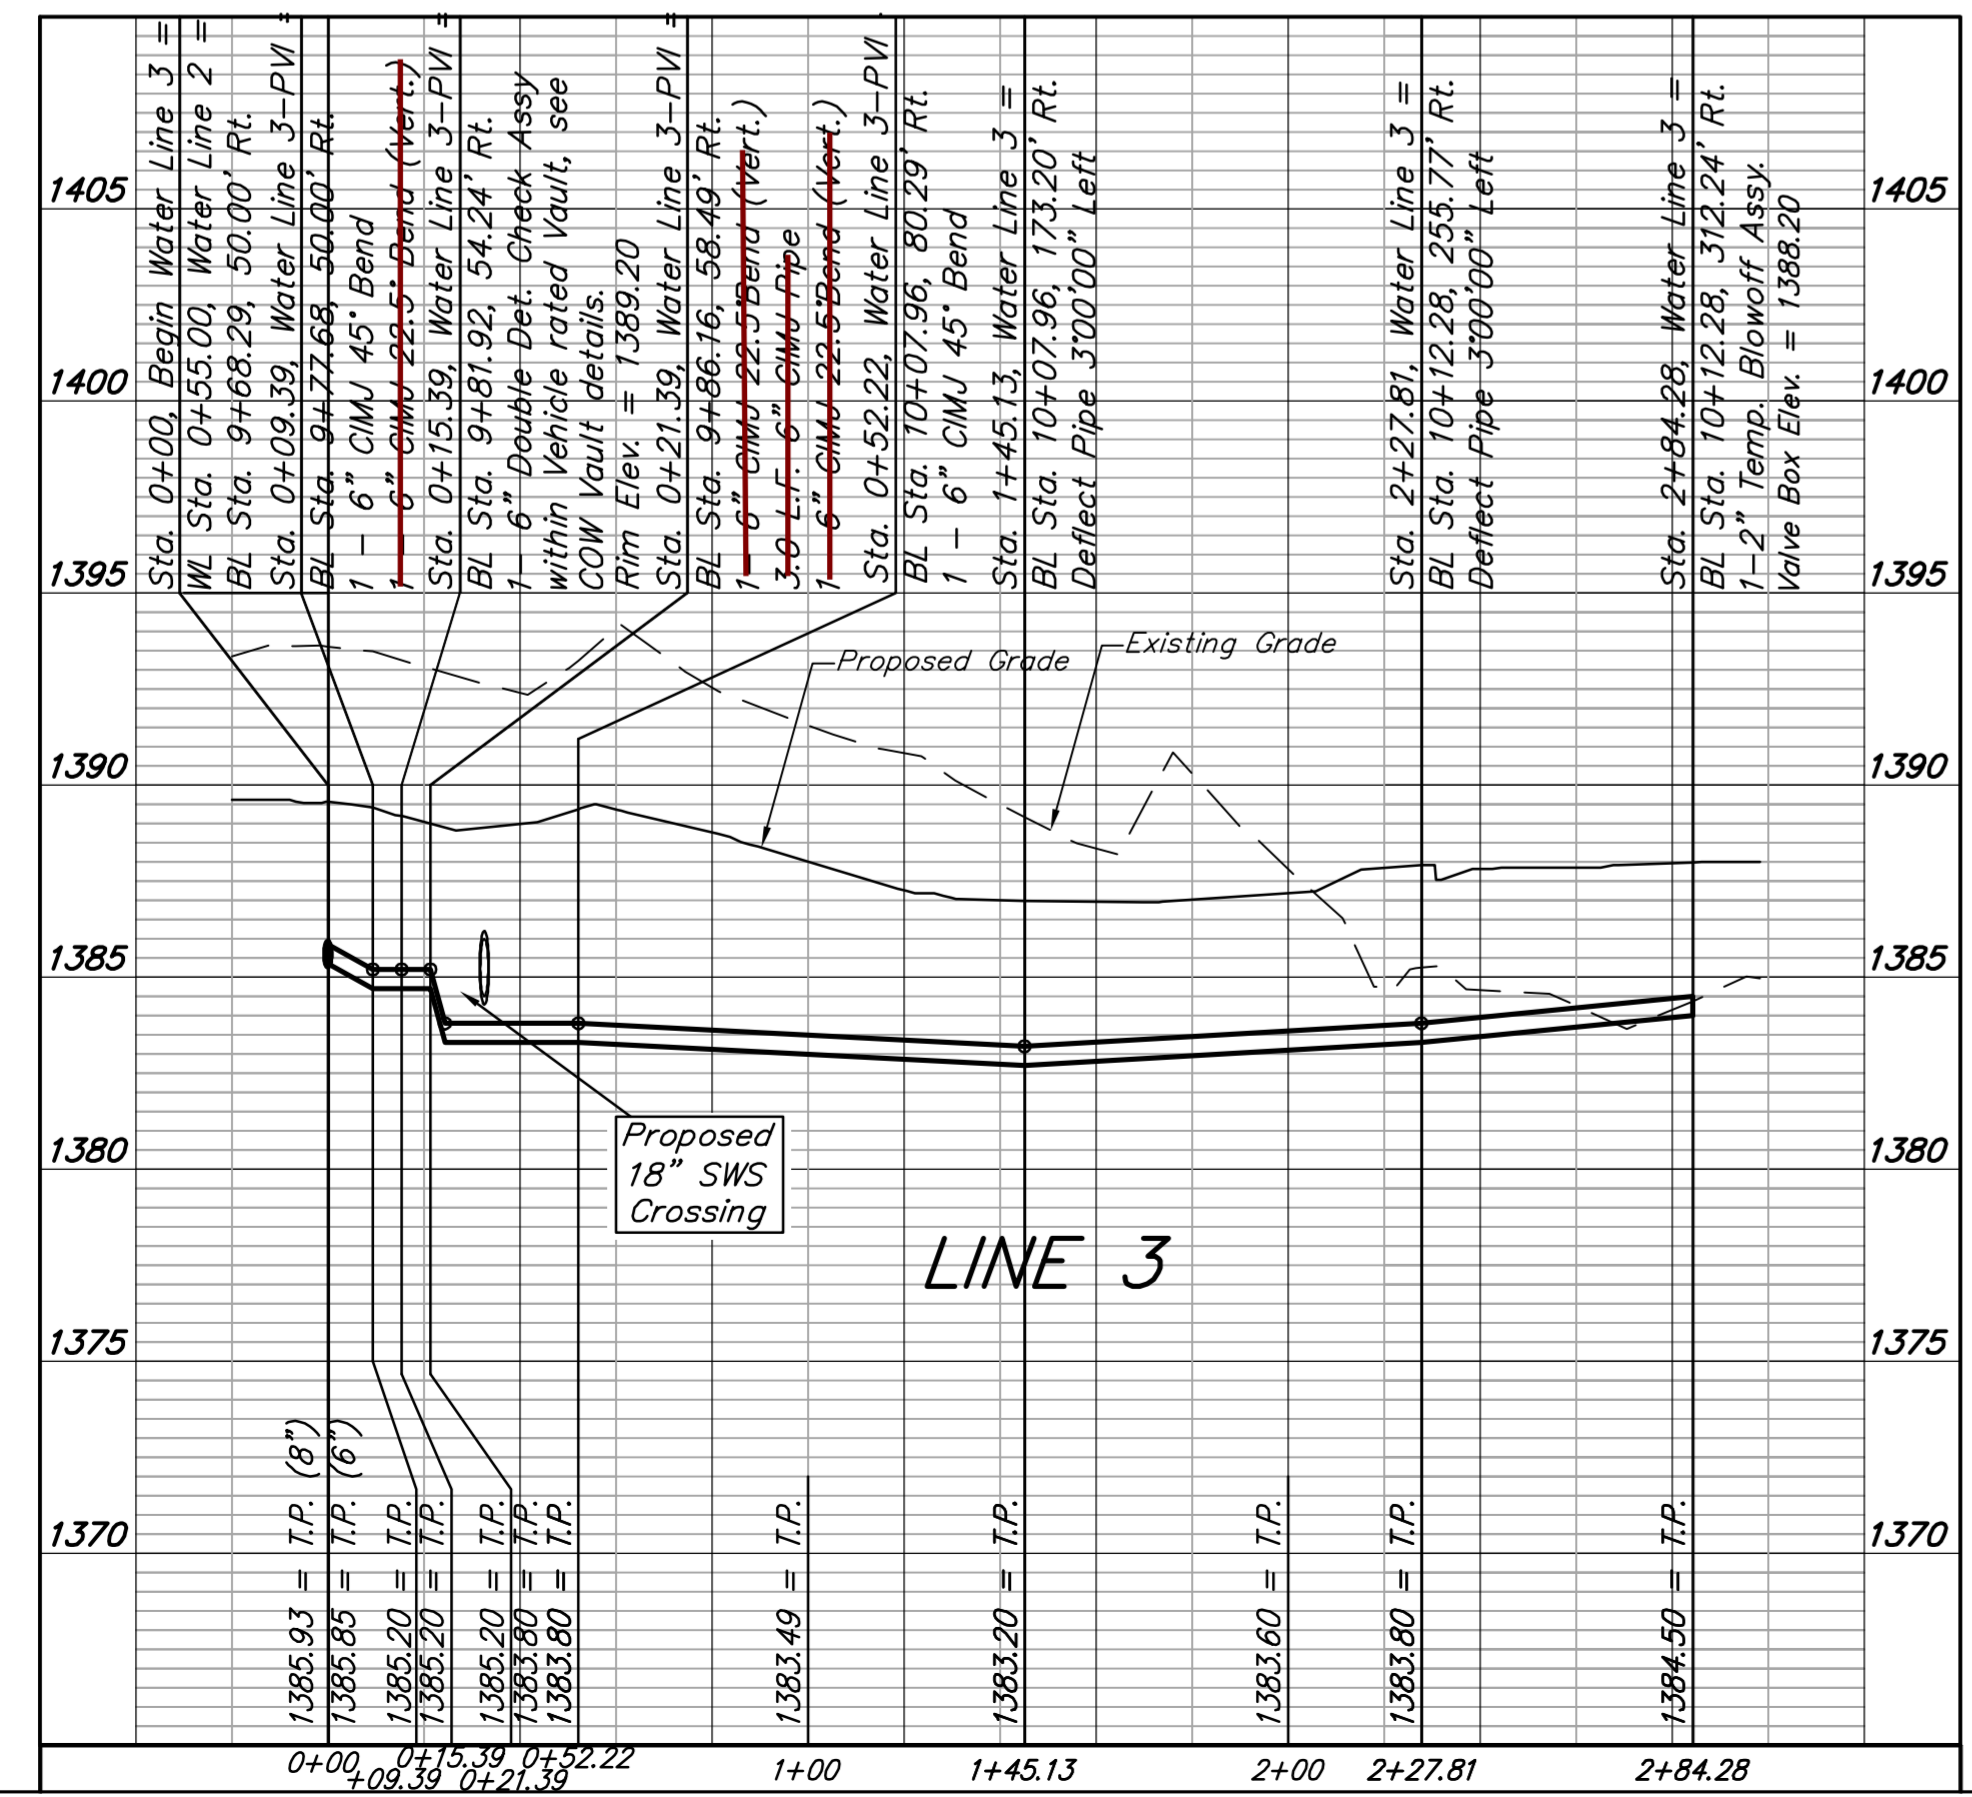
1405
1400
1395
1390
1385
1380
1375
1370

Sta. 0+00, Begin Water Line 3 =
WL Sta. 0+55.00, Water Line 2 =
BL Sta. 9+68.29, 50.00' Rt.
Sta. 0+09.39, Water Line 3–PVI =
BL Sta. 9+77.68, 50.00' Rt.
1 – 6" CIMJ 45° Bend
1 – 6" CIMJ 22.5° Bend (Vert.)
Sta. 0+15.39, Water Line 3–PVI =
BL Sta. 9+81.92, 54.24' Rt.
1 – 6" Double Det. Check Assy within Vehicle rated Vault, see COW Vault details.
Rim Elev. = 1389.20
Sta. 0+21.39, Water Line 3–PVI =
BL Sta. 9+86.16, 58.49' Rt.
1 – 6" CIMJ 22.5°Bend (Vert.)
3.0 L.F. 6" CIMJ Pipe
1 – 6" CIMJ 22.5°Bend (Vert.)
Sta. 0+52.22, Water Line 3–PVI
BL Sta. 10+07.96, 80.29' Rt.
1 – 6" CIMJ 45° Bend
Sta. 1+45.13, Water Line 3 =
BL Sta. 10+07.96, 173.20' Rt.
Deflect Pipe 3°00'00" Left
Sta. 2+27.81, Water Line 3 =
BL Sta. 10+12.28, 255.77' Rt.
Deflect Pipe 3°00'00" Left
Sta. 2+84.28, Water Line 3 =
BL Sta. 10+12.28, 312.24' Rt.
1–2" Temp. Blowoff Assy.
Valve Box Elev. = 1388.20

Proposed Grade
Existing Grade

Proposed 18" SWS Crossing

LINE 3

1385.93 = T.P. (8")
1385.85 = T.P. (6")
1385.20 = T.P.
1385.20 = T.P.
1385.20 = T.P.
1383.80 = T.P.
1383.80 = T.P.
1383.49 = T.P.
1383.20 = T.P.
1383.60 = T.P.
1383.80 = T.P.
1384.50 = T.P.

0+00 +09.39 0+15.39 0+21.39 0+52.22 1+00 1+45.13 2+00 2+27.81 2+84.28